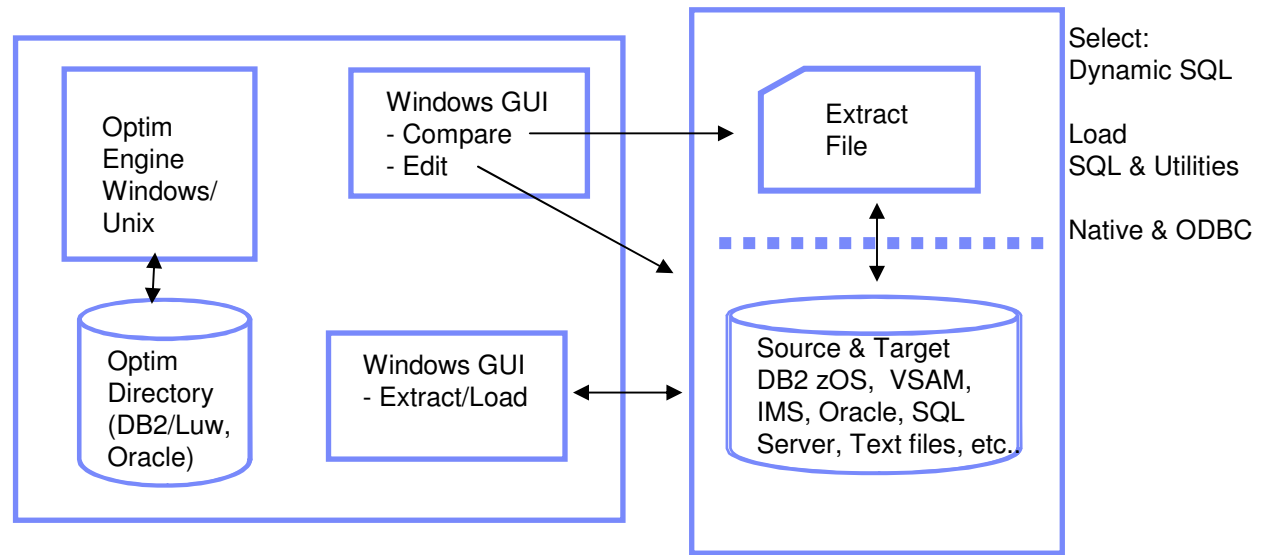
Optim Engine Windows/ Unix

Optim Directory (DB2/Luw, Oracle)

Windows GUI
- Compare
- Edit

Windows GUI
- Extract/Load

Extract File

Source & Target DB2 zOS, VSAM, IMS, Oracle, SQL Server, Text files, etc..

Select:
Dynamic SQL

Load
SQL & Utilities

Native & ODBC